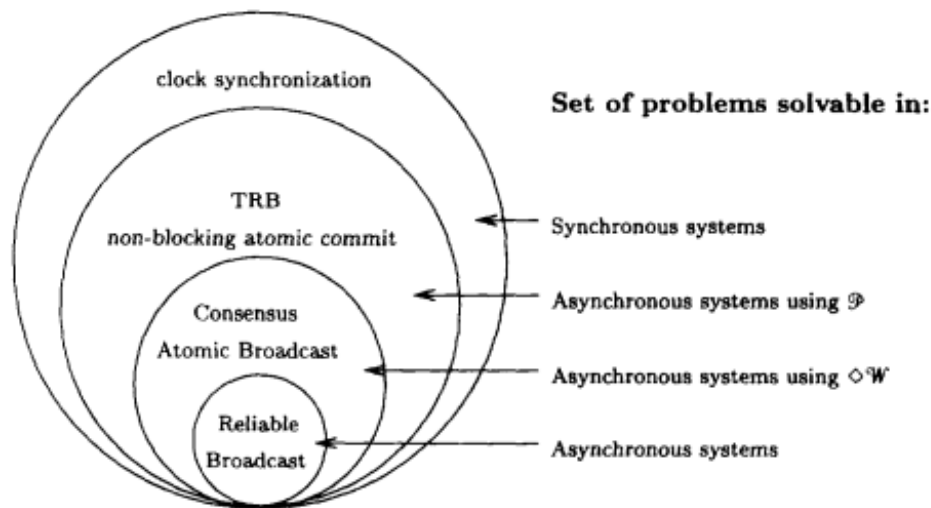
clock synchronization

TRB

non-blocking atomic commit

Consensus

Atomic Broadcast

Reliable Broadcast

Set of problems solvable in:

Synchronous systems

Asynchronous systems using $\mathcal{P}$

Asynchronous systems using $\diamond\mathcal{W}$

Asynchronous systems